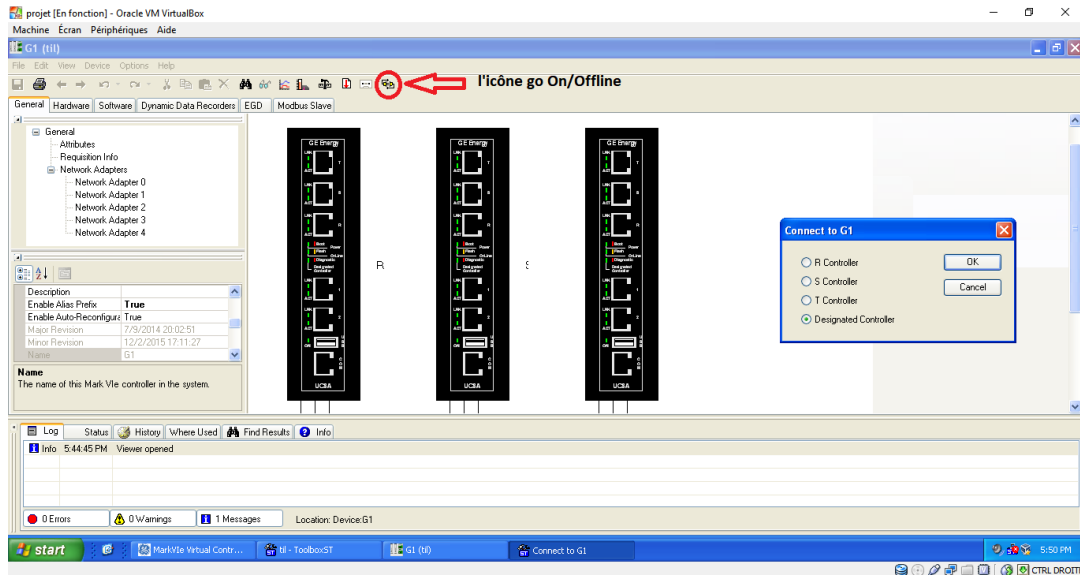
projet [En fonction] - Oracle VM VirtualBox

Machine Écran Périphériques Aide

G1 (til)

File Edit View Device Options Help

l'icône go On/Offline

General Hardware Software Dynamic Data Recorders EGD Modbus Slave

General
Attributes
Requisition Info
Network Adapters
Network Adapter 0
Network Adapter 1
Network Adapter 2
Network Adapter 3
Network Adapter 4

| Description | |
|---|---|
| Enable Alias Prefix | True |
| Enable Auto-Reconfigura | True |
| Major Revision | 7/9/2014 20:02:51 |
| Minor Revision | 12/2/2015 17:11:27 |
| Name | G1 |

Name
The name of this Mark VIe controller in the system.

GE Energy
T
S
R
Boot
Flash
Power
OnLine
Diagnostic
Designated Controller
1
2
UCSA

GE Energy
UCSA

GE Energy
UCSA

R

S

Connect to G1

R Controller
S Controller
T Controller
Designated Controller

OK
Cancel

Log Status History Where Used Find Results Info

Info 5:44:45 PM Viewer opened

0 Errors 0 Warnings 1 Messages Location: Device:G1

start MarkVIe Virtual Contr... til - ToolboxST G1 (til) Connect to G1 5:50 PM

CTRL DROITE